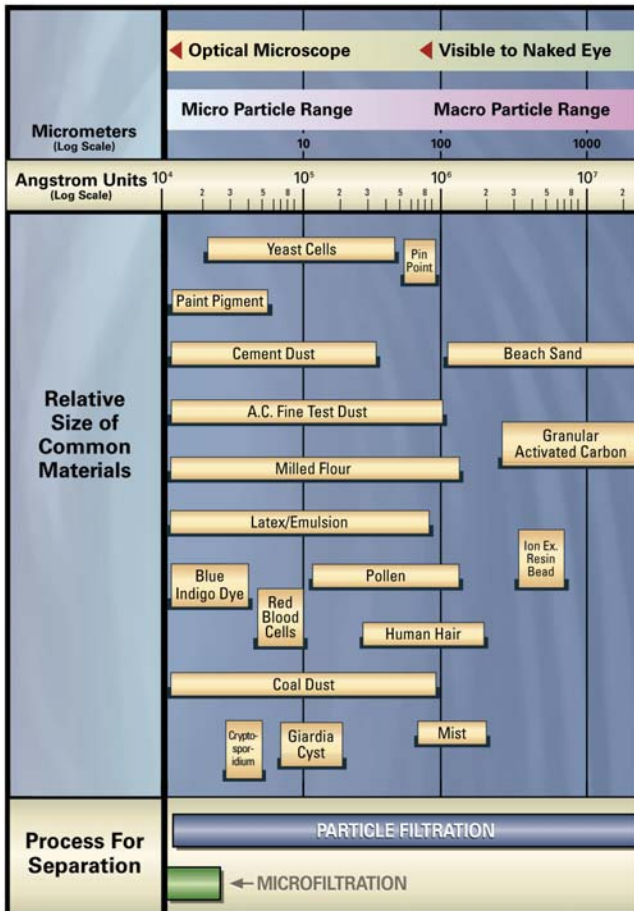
Optical Microscope

Visible to Naked Eye

Micro Particle Range

Macro Particle Range

Micrometers
(Log Scale)

10 100 1000

Angstrom Units
(Log Scale)

$10^4$ 2 3 5 8 $10^5$ 2 3 5 8 $10^6$ 2 3 5 8 $10^7$

Relative Size of Common Materials

Yeast Cells

Pin Point

Paint Pigment

Cement Dust

Beach Sand

A.C. Fine Test Dust

Granular Activated Carbon

Milled Flour

Latex/Emulsion

Ion Ex. Resin Bead

Blue Indigo Dye

Pollen

Red Blood Cells

Human Hair

Coal Dust

Cryptosporidium

Giardia Cyst

Mist

Process For Separation

PARTICLE FILTRATION

MICROFILTRATION